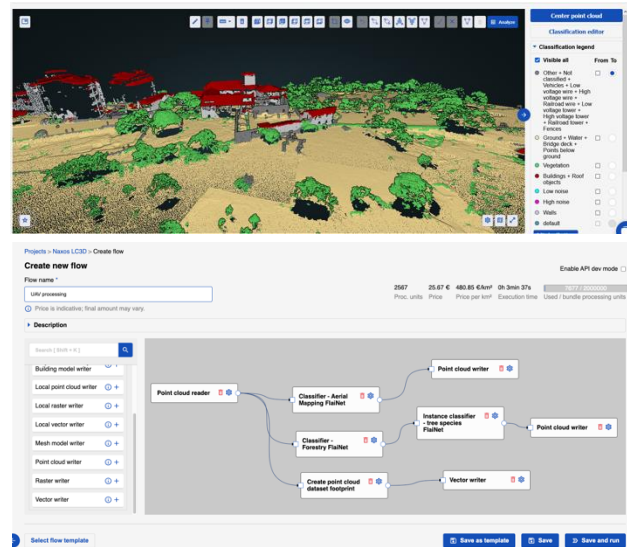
Analyze

Center point cloud

Classification editor

Classification legend

Visible all

From To

Other + Not classified + Vehicles + Low voltage wire + High voltage wire + Railroad wire + Low voltage tower + High voltage tower + Railroad tower + Fences

Ground + Water + Bridge deck + Points below ground

Vegetation

Buildings + Roof objects

Low noise

High noise

Walls

default

Projects > Naxos LC3D > Create flow

Create new flow

Enable API dev mode

Flow name *

UAV processing

Price is indicative; final amount may vary.

| 2567 | 25.67 € | 480.85 €/km² | 0h 3min 37s | 7877 / 2000000 |
|---|---|---|---|---|
| Proc. units | Price | Price per km² | Execution time | Used / bundle processing units |

Description

Search (Shift + K)

Building model writer

Local point cloud writer

Local raster writer

Local vector writer

Mesh model writer

Point cloud writer

Raster writer

Vector writer

Point cloud reader

Classifier - Aerial Mapping FlaiNet

Classifier - Forestry FlaiNet

Create point cloud dataset footprint

Point cloud writer

Instance classifier - tree species FlaiNet

Point cloud writer

Vector writer

Select flow template

Save as template

Save

Save and run